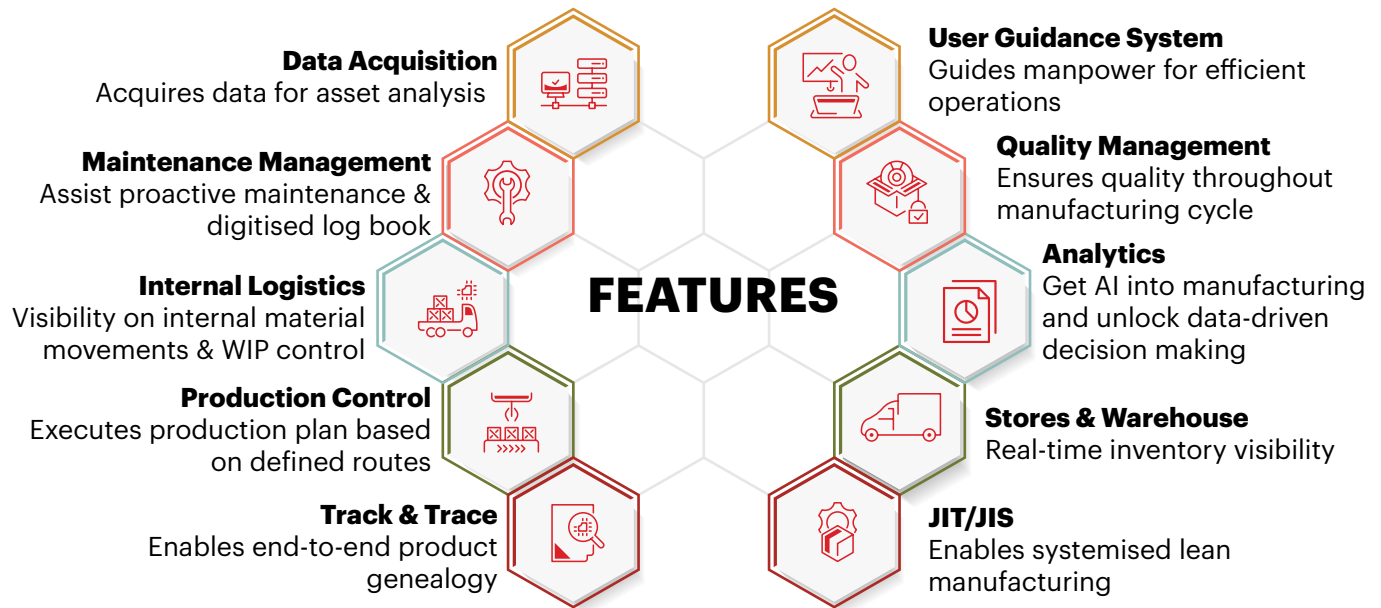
Data Acquisition
Acquires data for asset analysis

Maintenance Management
Assist proactive maintenance & digitised log book

Internal Logistics
Visibility on internal material movements & WIP control

Production Control
Executes production plan based on defined routes

Track & Trace
Enables end-to-end product genealogy

FEATURES

User Guidance System
Guides manpower for efficient operations

Quality Management
Ensures quality throughout manufacturing cycle

Analytics
Get AI into manufacturing and unlock data-driven decision making

Stores & Warehouse
Real-time inventory visibility

JIT/JIS
Enables systemised lean manufacturing